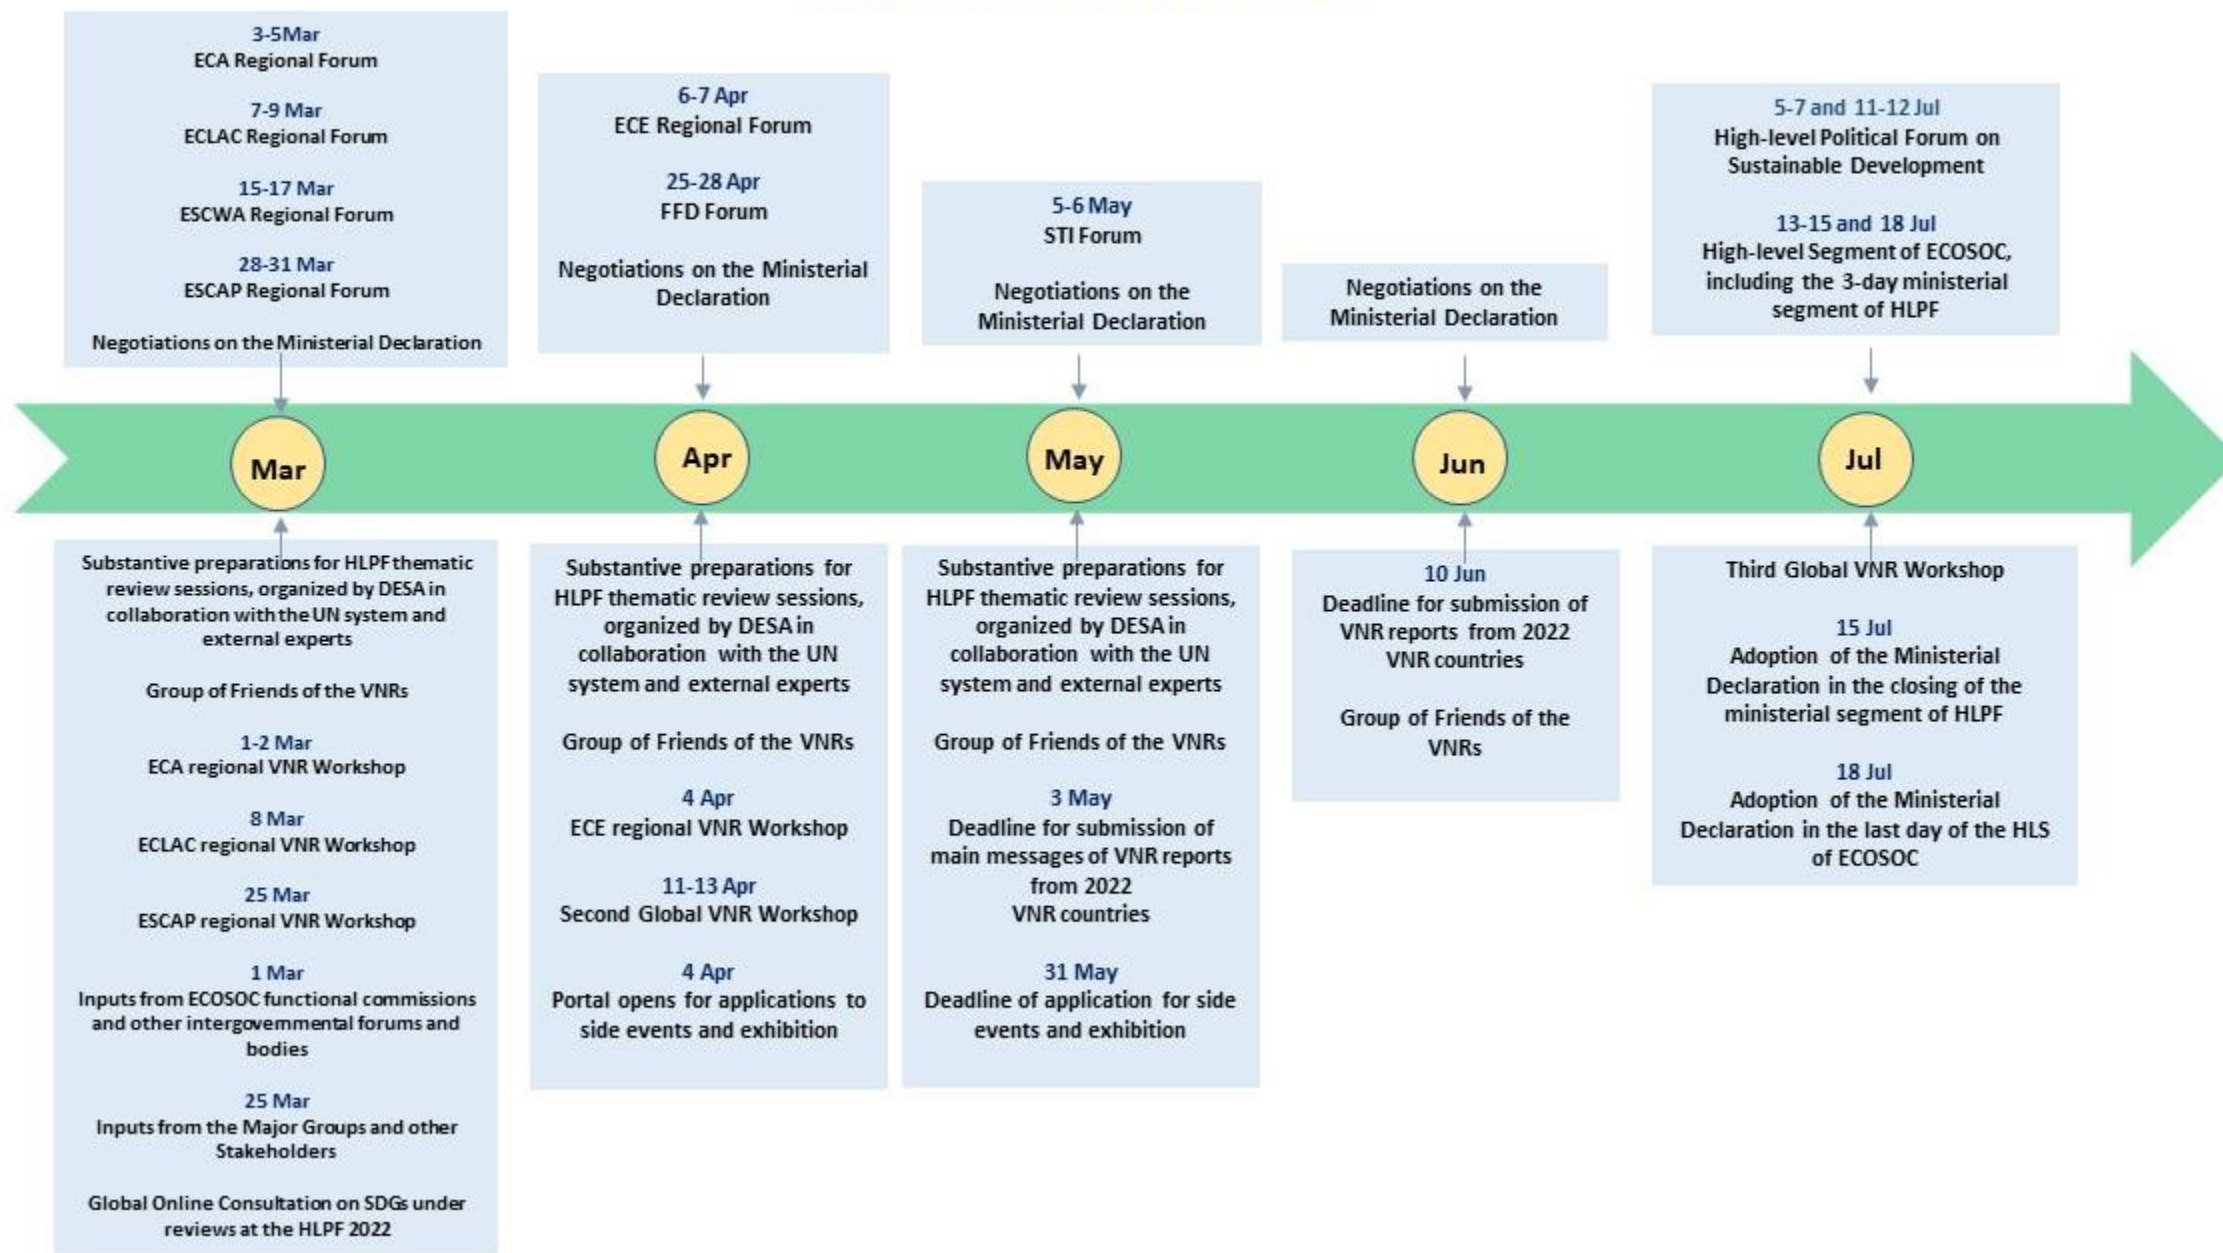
3-5Mar
ECA Regional Forum

7-9 Mar
ECLAC Regional Forum

15-17 Mar
ESCWA Regional Forum

28-31 Mar
ESCAP Regional Forum

Negotiations on the Ministerial Declaration

6-7 Apr
ECE Regional Forum

25-28 Apr
FFD Forum

Negotiations on the Ministerial Declaration

5-6 May
STI Forum

Negotiations on the Ministerial Declaration

Negotiations on the Ministerial Declaration

5-7 and 11-12 Jul
High-level Political Forum on Sustainable Development

13-15 and 18 Jul
High-level Segment of ECOSOC, including the 3-day ministerial segment of HLPF

Mar

Apr

May

Jun

Jul

Substantive preparations for HLPF thematic review sessions, organized by DESA in collaboration with the UN system and external experts

Group of Friends of the VNRs

1-2 Mar
ECA regional VNR Workshop

8 Mar
ECLAC regional VNR Workshop

25 Mar
ESCAP regional VNR Workshop

1 Mar
Inputs from ECOSOC functional commissions and other intergovernmental forums and bodies

25 Mar
Inputs from the Major Groups and other Stakeholders

Global Online Consultation on SDGs under reviews at the HLPF 2022

Substantive preparations for HLPF thematic review sessions, organized by DESA in collaboration with the UN system and external experts

Group of Friends of the VNRs

4 Apr
ECE regional VNR Workshop

11-13 Apr
Second Global VNR Workshop

4 Apr
Portal opens for applications to side events and exhibition

Substantive preparations for HLPF thematic review sessions, organized by DESA in collaboration with the UN system and external experts

Group of Friends of the VNRs

3 May
Deadline for submission of main messages of VNR reports from 2022 VNR countries

31 May
Deadline of application for side events and exhibition

10 Jun
Deadline for submission of VNR reports from 2022 VNR countries

Group of Friends of the VNRs

Third Global VNR Workshop

15 Jul
Adoption of the Ministerial Declaration in the closing of the ministerial segment of HLPF

18 Jul
Adoption of the Ministerial Declaration in the last day of the HLS of ECOSOC